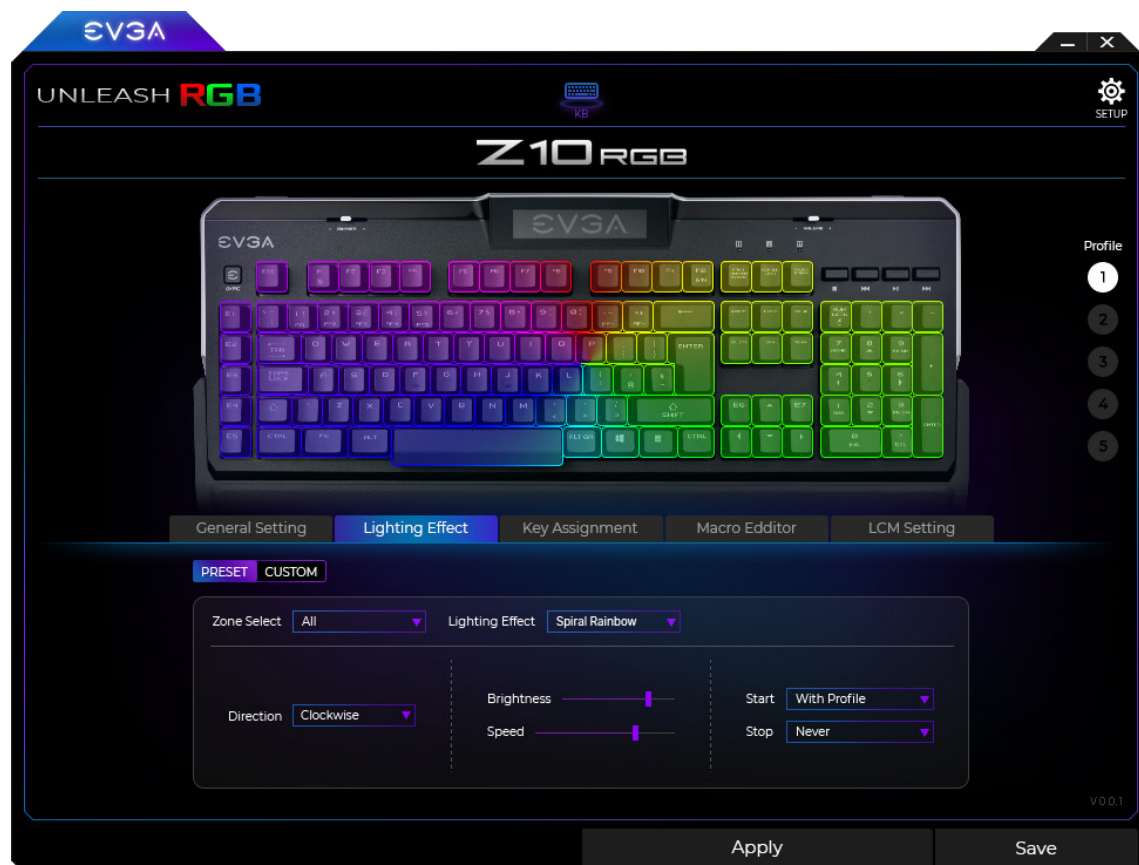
EVGA

UNLEASH RGB

KB

SETUP

Z10 RGB

EVGA

EVGA

Profile

1

2

3

4

5

General Setting

Lighting Effect

Key Assignment

Macro Edditor

LCM Setting

PRESET CUSTOM

Zone Select All

Lighting Effect Spiral Rainbow

Direction Clockwise

Brightness

Speed

Start With Profile

Stop Never

V0.0.1

Apply

Save